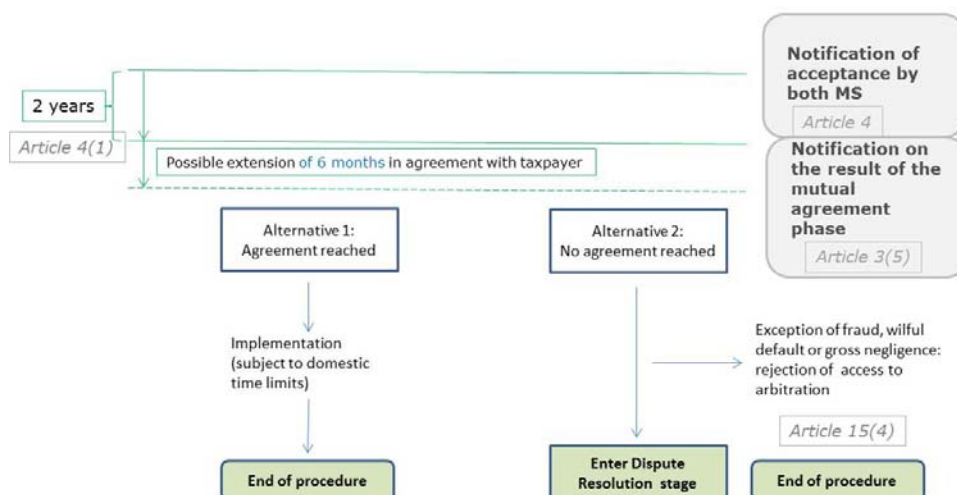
Notification of acceptance by both MS

Article 4

2 years

Article 4(1)

Possible extension of 6 months in agreement with taxpayer

Notification on the result of the mutual agreement phase

Article 3(5)

Alternative 1: Agreement reached

Alternative 2: No agreement reached

Implementation (subject to domestic time limits)

Exception of fraud, wilful default or gross negligence: rejection of access to arbitration

Article 15(4)

End of procedure

Enter Dispute Resolution stage

End of procedure